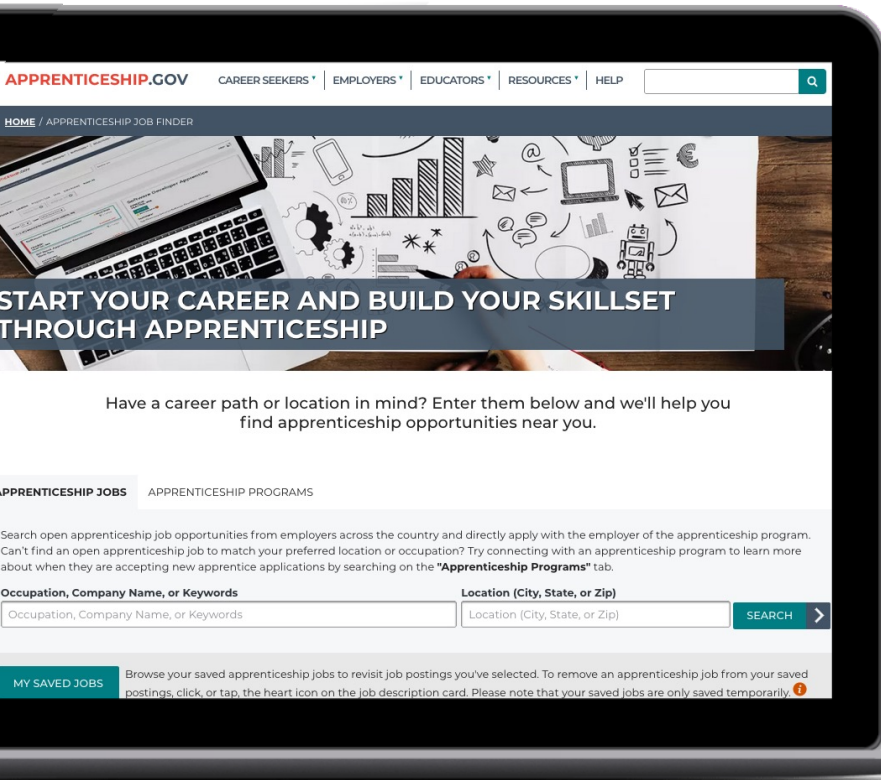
APPRENTICESHIP.GOV CAREER SEEKERS EMPLOYERS EDUCATORS RESOURCES HELP

HOME / APPRENTICESHIP JOB FINDER

START YOUR CAREER AND BUILD YOUR SKILLSET THROUGH APPRENTICESHIP

Have a career path or location in mind? Enter them below and we'll help you find apprenticeship opportunities near you.

APPRENTICESHIP JOBS APPRENTICESHIP PROGRAMS

Search open apprenticeship job opportunities from employers across the country and directly apply with the employer of the apprenticeship program. Can't find an open apprenticeship job to match your preferred location or occupation? Try connecting with an apprenticeship program to learn more about when they are accepting new apprentice applications by searching on the "Apprenticeship Programs" tab.

Occupation, Company Name, or Keywords
Occupation, Company Name, or Keywords
Location (City, State, or Zip)
Location (City, State, or Zip)
SEARCH

MY SAVED JOBS
Browse your saved apprenticeship jobs to revisit job postings you've selected. To remove an apprenticeship job from your saved postings, click, or tap, the heart icon on the job description card. Please note that your saved jobs are only saved temporarily.